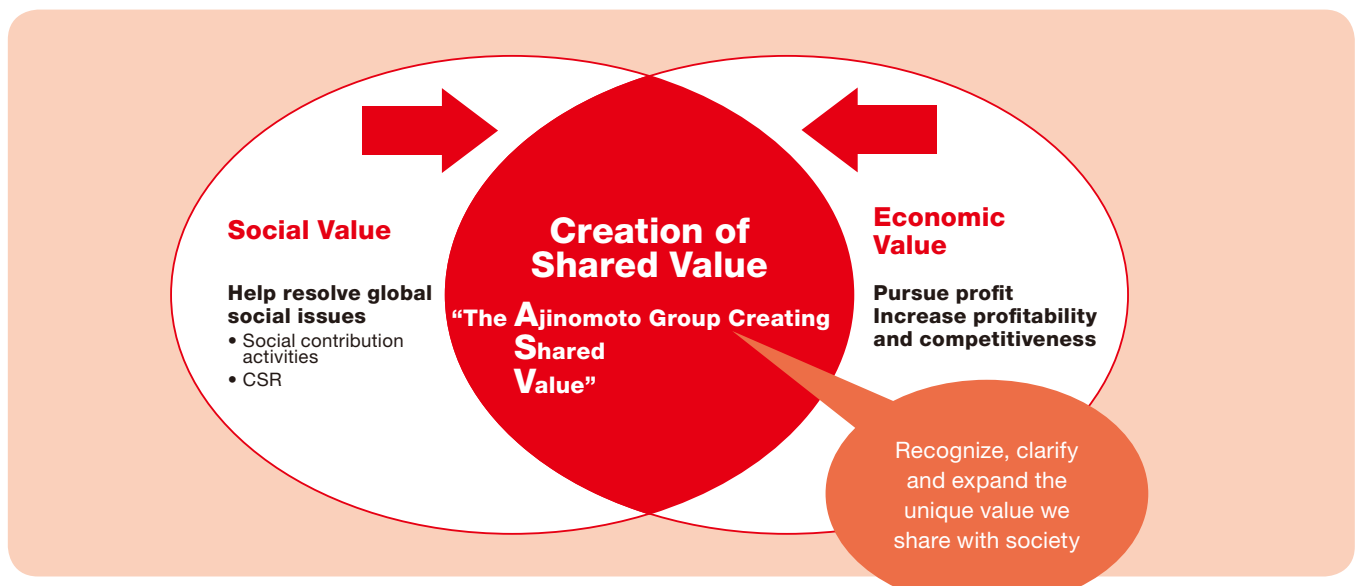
Social Value

Help resolve global social issues
• Social contribution activities
• CSR

Creation of Shared Value

"The Ajinomoto Group Creating Shared Value"

Economic Value

Pursue profit
Increase profitability and competitiveness

Recognize, clarify and expand the unique value we share with society